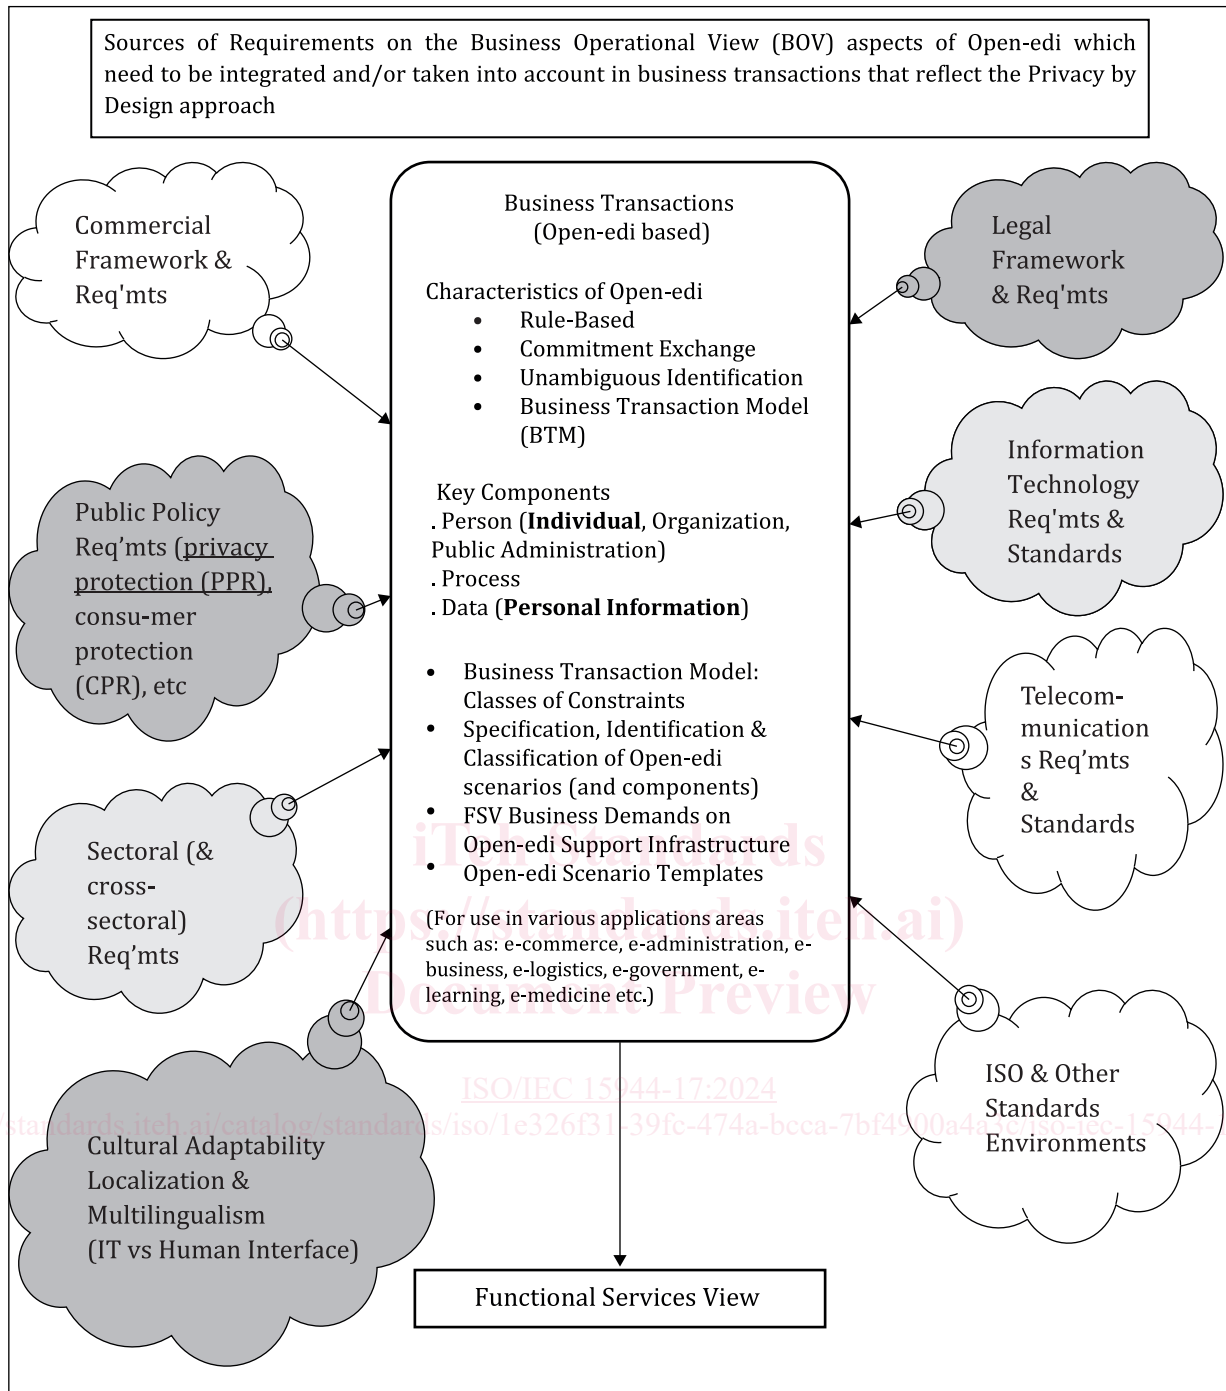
Sources of Requirements on the Business Operational View (BOV) aspects of Open-edi which need to be integrated and/or taken into account in business transactions that reflect the Privacy by Design approach

Commercial Framework & Req'mts

Public Policy Req'mts (privacy protection (PPR), consu-mer protection (CPR), etc

Sectoral (& cross-sectoral) Req'mts

Cultural Adaptability Localization & Multilingualism (IT vs Human Interface)

Business Transactions (Open-edi based)

Characteristics of Open-edi
• Rule-Based
• Commitment Exchange
• Unambiguous Identification
• Business Transaction Model (BTM)

Key Components
. Person (**Individual**, Organization, Public Administration)
. Process
. Data (**Personal Information**)

• Business Transaction Model: Classes of Constraints
• Specification, Identification & Classification of Open-edi scenarios (and components)
• FSV Business Demands on Open-edi Support Infrastructure
• Open-edi Scenario Templates

(For use in various applications areas such as: e-commerce, e-administration, e-business, e-logistics, e-government, e-learning, e-medicine etc.)

Legal Framework & Req'mts

Information Technology Req'mts & Standards

Telecom-munications Req'mts & Standards

ISO & Other Standards Environments

Functional Services View

iTeh Standards (https://standards.iteh.ai) Document Preview

ISO/IEC 15944-17:2024

standards.iteh.ai/catalog/standards/iso/1e326f31-39fc-474a-bcca-7bf4900a4a3c/iso-iec-15944-